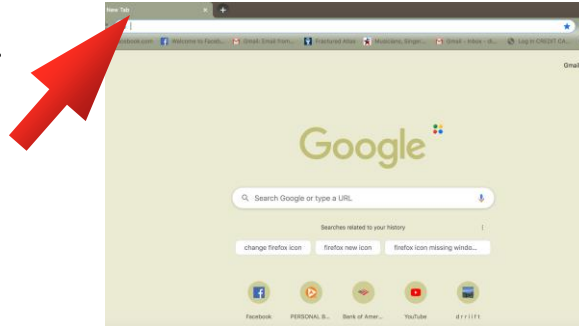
New Tab ×

acebook.com | Welcome to Faceb... | Gmail: Email from... | Fractured Atlas | Musicians, Singe... | Gmail - Inbox - d... | Log in CREDIT CA...

Gmail

Google

Search Google or type a URL

Searches related to your history

change firefox icon | firefox new icon | firefox icon missing windo...

Facebook | PERSONAL B... | Bank of Amer... | YouTube | drrrift